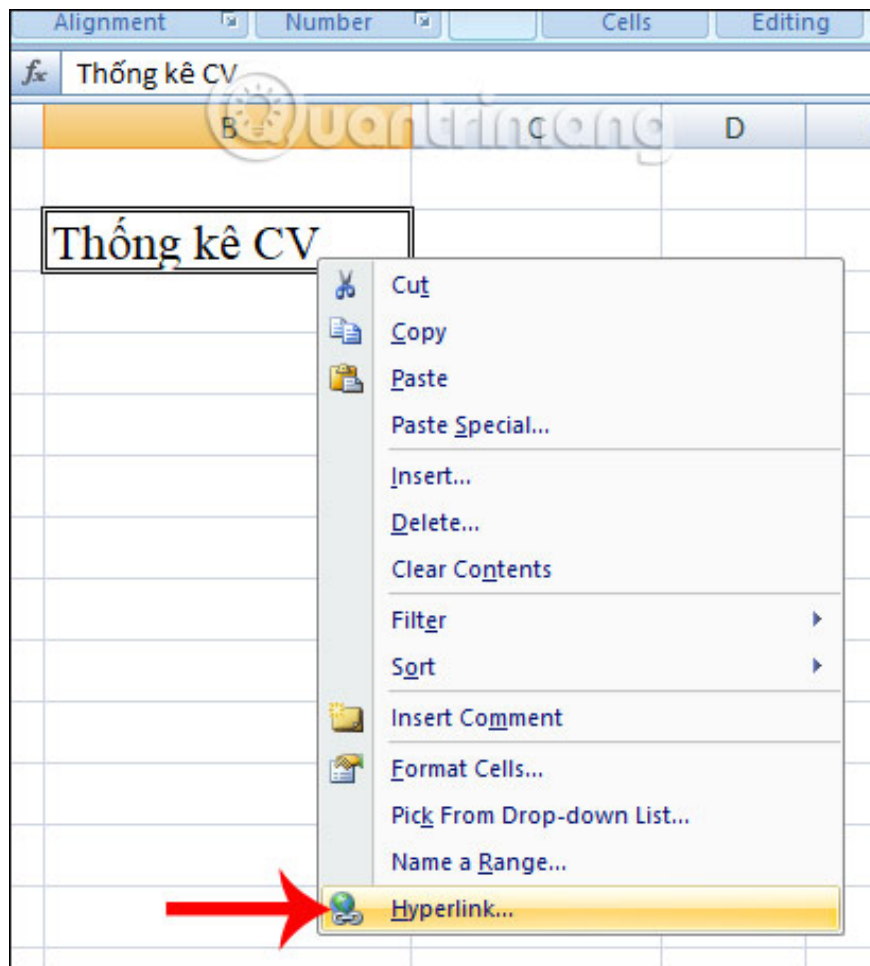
Alignment Number Cells Editing

$f_x$ Thống kê CV

B C D

Quantrimang

Thống kê CV

Cut
Copy
Paste
Paste Special...
Insert...
Delete...
Clear Contents
Filter
Sort
Insert Comment
Format Cells...
Pick From Drop-down List...
Name a Range...
Hyperlink...